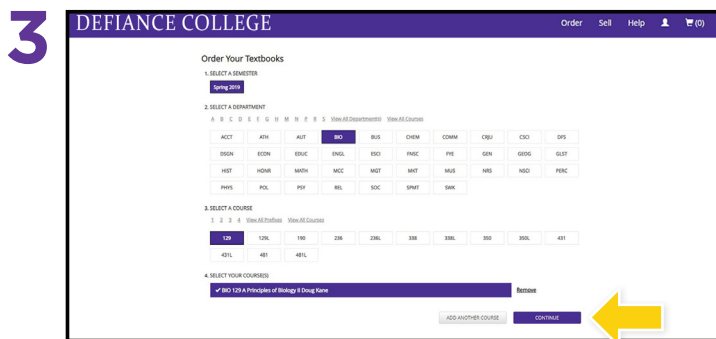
3

DEFIANCE COLLEGE

Order Sell Help (0)

Order Your Textbooks

1. SELECT A SEMESTER

Spring 2019

2. SELECT A DEPARTMENT

A B C D E F G H M N P R S View All Department(s) View All Courses

| ACCT | ATH | AUT | BIO | BUS | CHEM | COMM | CRJU | CSCI | DFS |
|---|---|---|---|---|---|---|---|---|---|
| DSGN | ECON | EDUC | ENGL | ESCI | FNSC | FYE | GEN | GEOG | GLST |
| HIST | HONR | MATH | MCC | MGT | MKT | MUS | NRS | NSCI | PERC |
| PHYS | POL | PSY | REL | SOC | SPMT | SWK | | | |

3. SELECT A COURSE

1 2 3 4 View All Prefixes View All Courses

| 129 | 129L | 190 | 236 | 236L | 338 | 338L | 350 | 350L | 431 |
|---|---|---|---|---|---|---|---|---|---|
| 431L | 481 | 481L | | | | | | | |

4. SELECT YOUR COURSE(S)

✔ BIO 129 A Principles of Biology II Doug Kane Remove

ADD ANOTHER COURSE CONTINUE